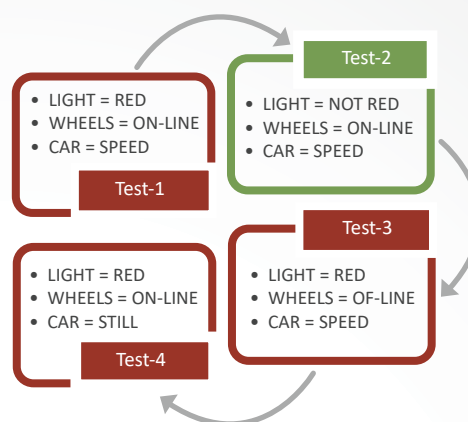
- LIGHT = RED
- WHEELS = ON-LINE
- CAR = SPEED

Test-1

Test-2

- LIGHT = NOT RED
- WHEELS = ON-LINE
- CAR = SPEED

Test-3

- LIGHT = RED
- WHEELS = OF-LINE
- CAR = SPEED

- LIGHT = RED
- WHEELS = ON-LINE
- CAR = STILL

Test-4